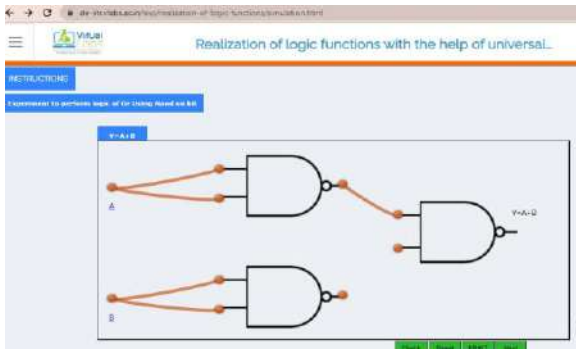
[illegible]/realization-of-logic-functions/simulation.html

Virtual Labs

Realization of logic functions with the help of universal...

INSTRUCTIONS

Experiment to perform logic of Or Using Nand as kit

Y=A+B

A

B

Y=A+B

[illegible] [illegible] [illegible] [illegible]